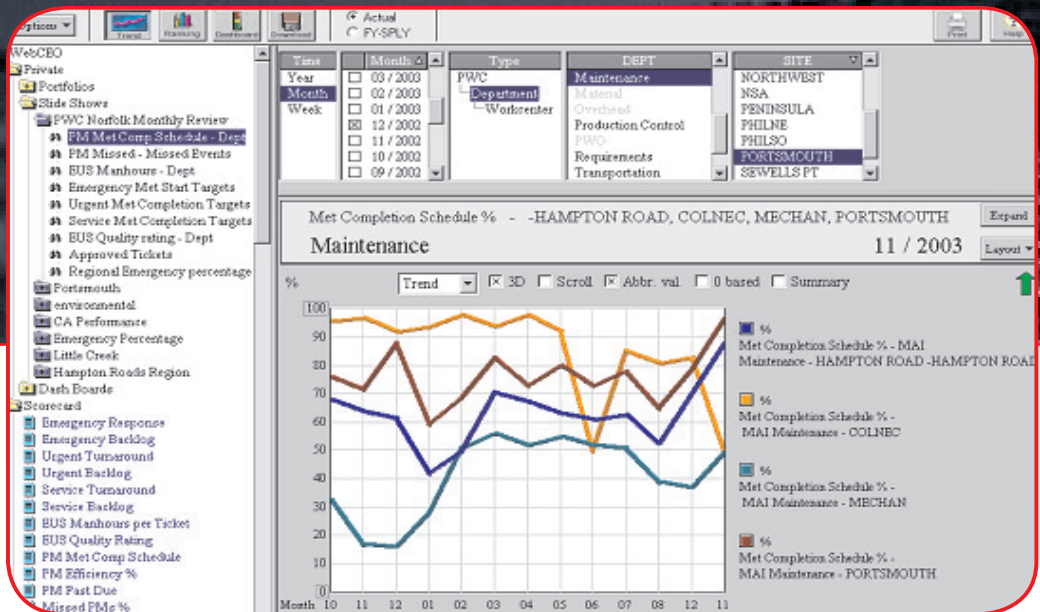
Options ▾ Trend Ranking Dashboard Download
Actual
FY-SPLY
Print Help

WebCBO
Private
Portfolios
Slide Shows
PWC Norfolk Monthly Review
PM Met Comp Schedule - Dept
PM Missed - Missed Events
BUS Manhours - Dept
Emergency Met Start Targets
Urgent Met Completion Targets
Service Met Completion Targets
BUS Quality rating - Dept
Approved Tickets
Regional Emergency percentage
Portsmouth
environmental
CA Performance
Emergency Percentage
Little Creek
Hampton Roads Region
Dash Boards
Scorecard
Emergency Response
Emergency Backlog
Urgent Turnaround
Urgent Backlog
Service Turnaround
Service Backlog
BUS Manhours per Ticket
BUS Quality Rating
PM Met Comp Schedule
PM Efficiency %
PM Past Due
Missed PMs %

Time
Year
Month
Week

Month
03 / 2003
02 / 2003
01 / 2003
12 / 2002
11 / 2002
10 / 2002
09 / 2002

Type
PWC
Department
Workcenter

DEPT
Maintenance
Material
Overhead
Production Control
PWO
Requirements
Transportation

SITE
NORTHWEST
NSA
PENINSULA
PHILNE
PHILSO
PORTSMOUTH
SEWELLS PT

Met Completion Schedule % - -HAMPTON ROAD, COLNEC, MECHAN, PORTSMOUTH
Expand
Maintenance
11 / 2003
Layout ▾

%
Trend
3D
Scroll
Abbr. val.
0 based
Summary

100
90
80
70
60
50
40
30
20
10
0
Month 10 11 12 01 02 03 04 05 06 07 08 12 11

%
Met Completion Schedule % - MAI Maintenance - HAMPTON ROAD -HAMPTON ROAD
%
Met Completion Schedule % - MAI Maintenance - COLNEC
%
Met Completion Schedule % - MAI Maintenance - MECHAN
%
Met Completion Schedule % - MAI Maintenance - PORTSMOUTH